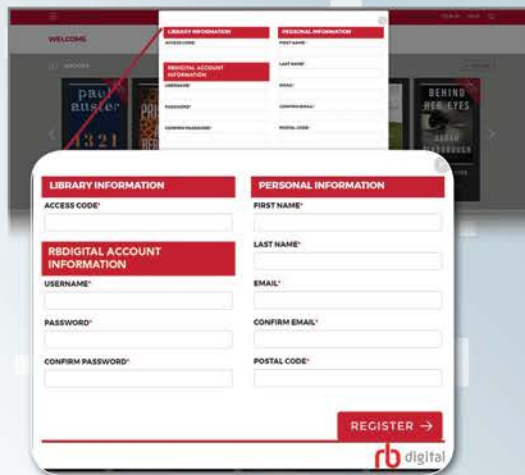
WELCOME

LIBRARY INFORMATION
ACCESS CODE*
RBDIGITAL ACCOUNT INFORMATION
USERNAME*
PASSWORD*
CONFIRM PASSWORD*

PERSONAL INFORMATION
FIRST NAME*
LAST NAME*
EMAIL*
CONFIRM EMAIL*
POSTAL CODE*

paul auster
4 3 2 1

BEHIND HER EYES
SARAH PINBOROUGH

LIBRARY INFORMATION
ACCESS CODE*

RBDIGITAL ACCOUNT INFORMATION
USERNAME*
PASSWORD*
CONFIRM PASSWORD*

PERSONAL INFORMATION
FIRST NAME*
LAST NAME*
EMAIL*
CONFIRM EMAIL*
POSTAL CODE*

REGISTER →

rb digital